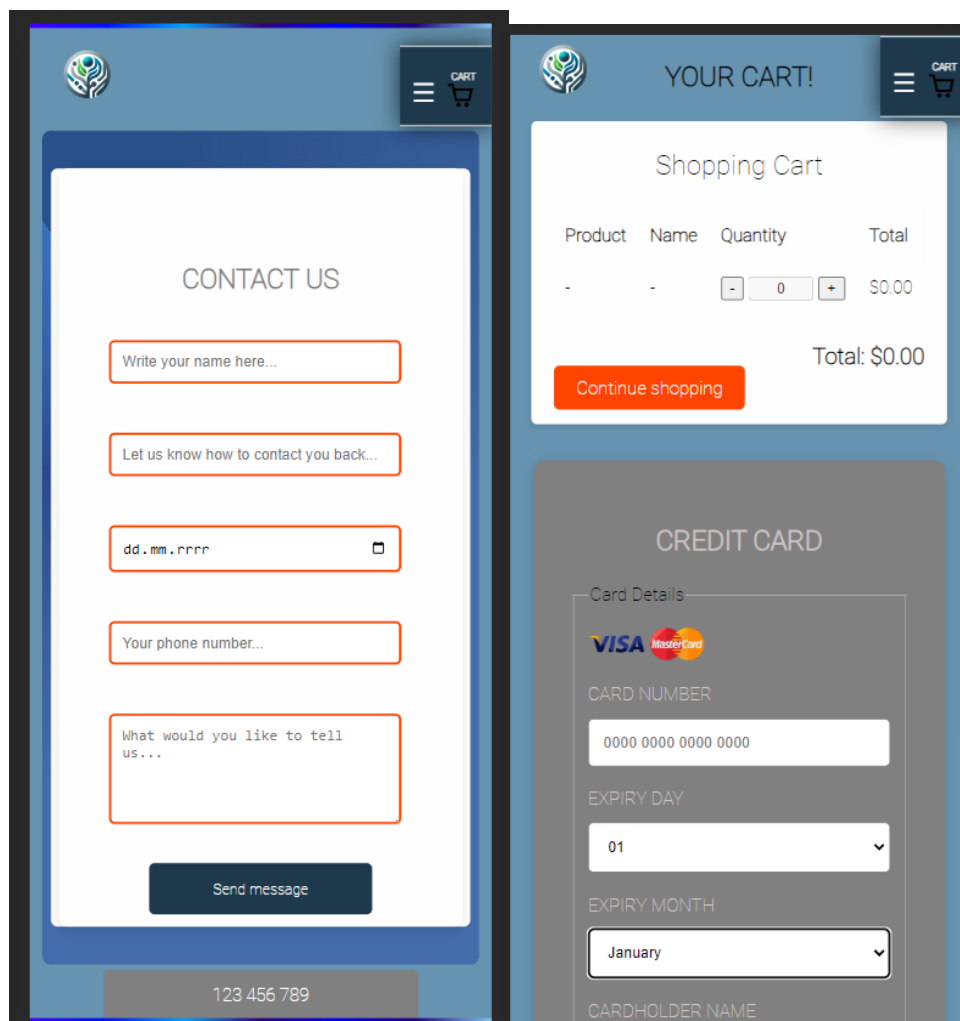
CART

CONTACT US

Write your name here...

Let us know how to contact you back...

dd.mm.rrrr

Your phone number...

What would you like to tell us...

Send message

123 456 789

YOUR CART!

CART

Shopping Cart

| Product | Name | Quantity | Total |
|---|---|---|---|
| - | - | - 0 + | \$0.00 |

Total: \$0.00

Continue shopping

CREDIT CARD

Card Details

VISA MasterCard

CARD NUMBER

0000 0000 0000 0000

EXPIRY DAY

01

EXPIRY MONTH

January

CARDHOLDER NAME